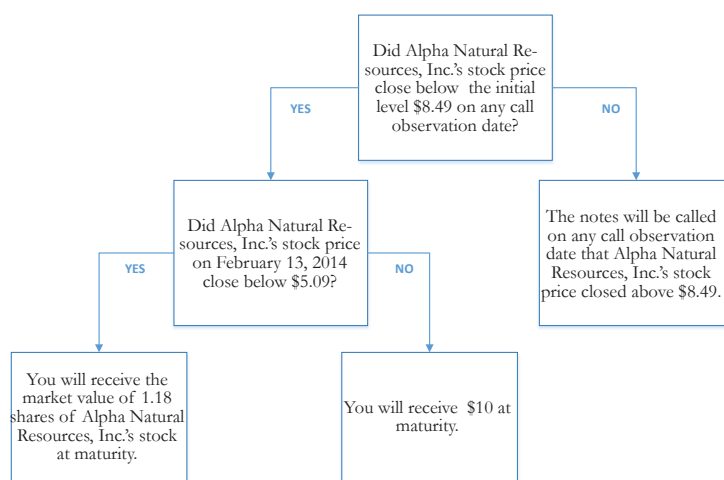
Did Alpha Natural Resources, Inc.'s stock price close below the initial level $8.49 on any call observation date?

YES

NO

Did Alpha Natural Resources, Inc.'s stock price on February 13, 2014 close below $5.09?

The notes will be called on any call observation date that Alpha Natural Resources, Inc.'s stock price closed above $8.49.

YES

NO

You will receive the market value of 1.18 shares of Alpha Natural Resources, Inc.'s stock at maturity.

You will receive $10 at maturity.